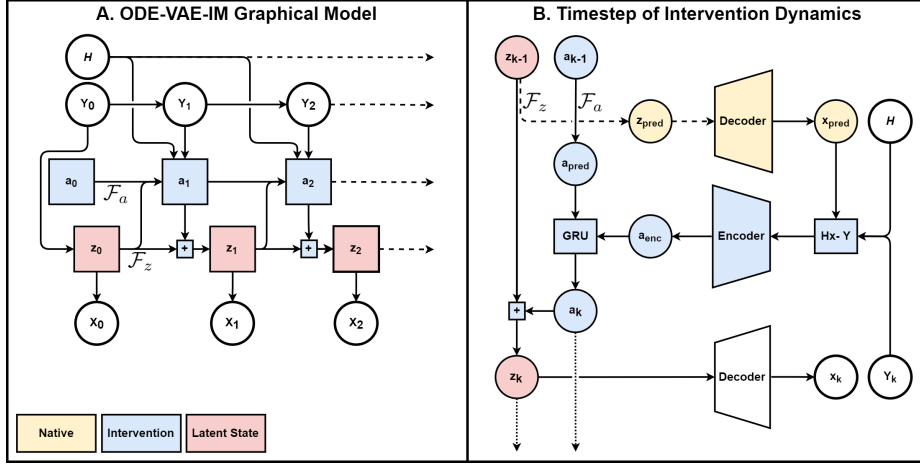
A. ODE-VAE-IM Graphical Model

H

$Y_0$ $Y_1$ $Y_2$

$a_0$ $\mathcal{F}_a$ $a_1$ $a_2$

$z_0$ $\mathcal{F}_z$ + $z_1$ + $z_2$

$X_0$ $X_1$ $X_2$

Native Intervention Latent State

B. Timestep of Intervention Dynamics

$z_{k-1}$ $a_{k-1}$

$\mathcal{F}_z$ $\mathcal{F}_a$

$z_{pred}$ Decoder $x_{pred}$ H

$a_{pred}$

GRU $a_{enc}$ Encoder Hx- Y

+ $a_k$

$z_k$ Decoder $x_k$ $Y_k$